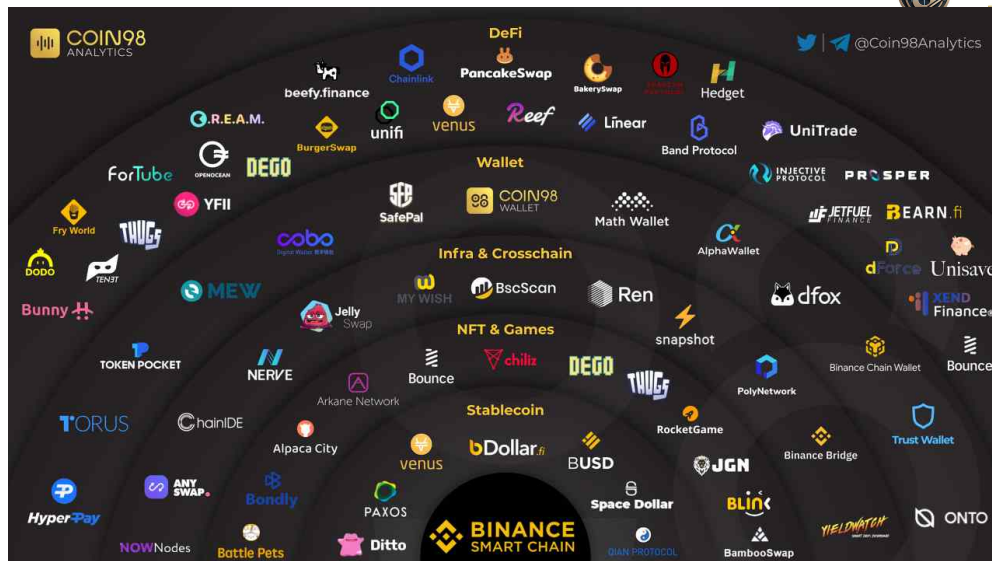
COIN98 ANALYTICS

@Coin98Analytics

DeFi

beefy.finance
Chainlink
PancakeSwap
BakerySwap
Hedget
C.R.E.A.M.
unifi
venus
Reef
Linear
UniTrade
BurgerSwap
Band Protocol
ForTube
OPENOCEAN
DEGO
INJECTIVE PROTOCOL
PROSPER
Fry World
YFII
JETFUEL FINANCE
BEARN.fi
THUGS
DODO
TEN3T
dForce
Unisave
Bunny
MEW
XEND Finance

Wallet

SafePal
COIN98 WALLET
Math Wallet
AlphaWallet
cobo

Infra & Crosschain

MY WISH
BscScan
Ren
dfox
Jelly Swap
snapshot

NFT & Games

TOKEN POCKET
NERVE
Bounce
chiliz
DEGO
THUGS
Binance Chain Wallet
Bounce
Arkane Network
PolyNetwork

Stablecoin

TORUS
ChainIDE
RocketGame
Trust Wallet
Alpaca City
venus
bDollar.fi
BUSD
JGN
Binance Bridge
HyperPay
ANY SWAP.
Bondly
PAXOS
Space Dollar
BLINK
YIELDWATCH
ONTO
NOWNodes
Battle Pets
Ditto
BINANCE SMART CHAIN
QIAN PROTOCOL
BambooSwap